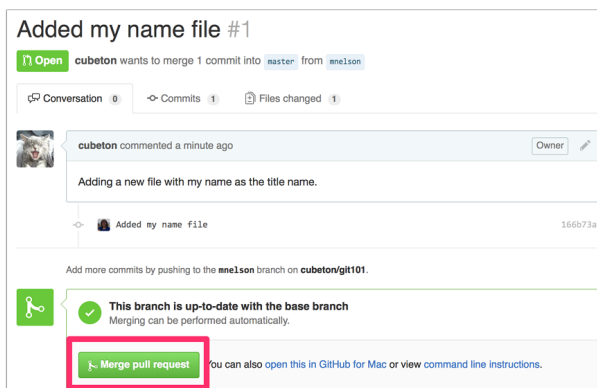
Added my name file #1

Open cubeton wants to merge 1 commit into master from mnelson

Conversation 0 Commits 1 Files changed 1

cubeton commented a minute ago

Owner

Adding a new file with my name as the title name.

Added my name file 166b73a

Add more commits by pushing to the mnelson branch on cubeton/git101.

This branch is up-to-date with the base branch

Merging can be performed automatically.

Merge pull request You can also open this in GitHub for Mac or view command line instructions.